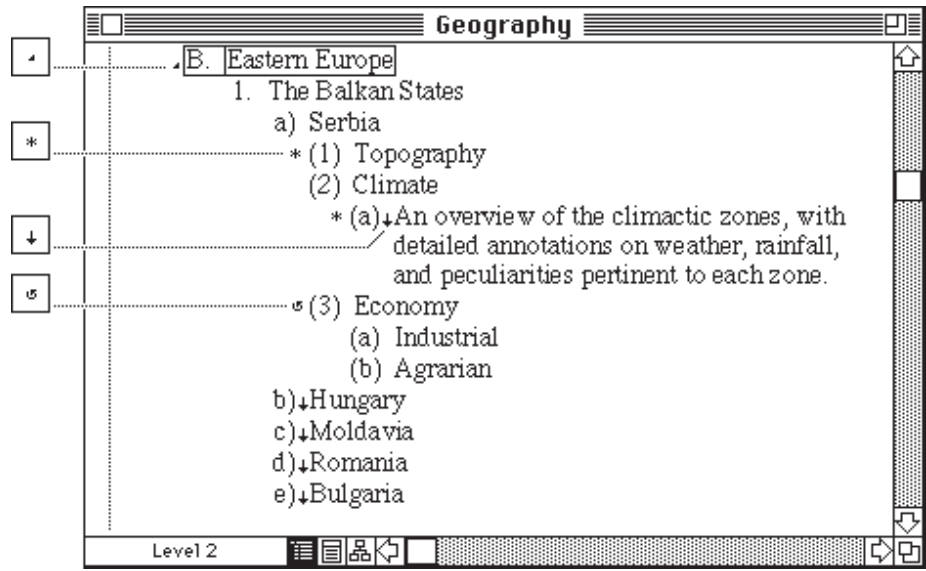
Geography

B. Eastern Europe
1. The Balkan States
a) Serbia
∗ (1) Topography
(2) Climate
∗ (a)↓An overview of the climactic zones, with detailed annotations on weather, rainfall, and peculiarities pertinent to each zone.
↺ (3) Economy
(a) Industrial
(b) Agrarian
b)↓Hungary
c)↓Moldavia
d)↓Romania
e)↓Bulgaria

Level 2